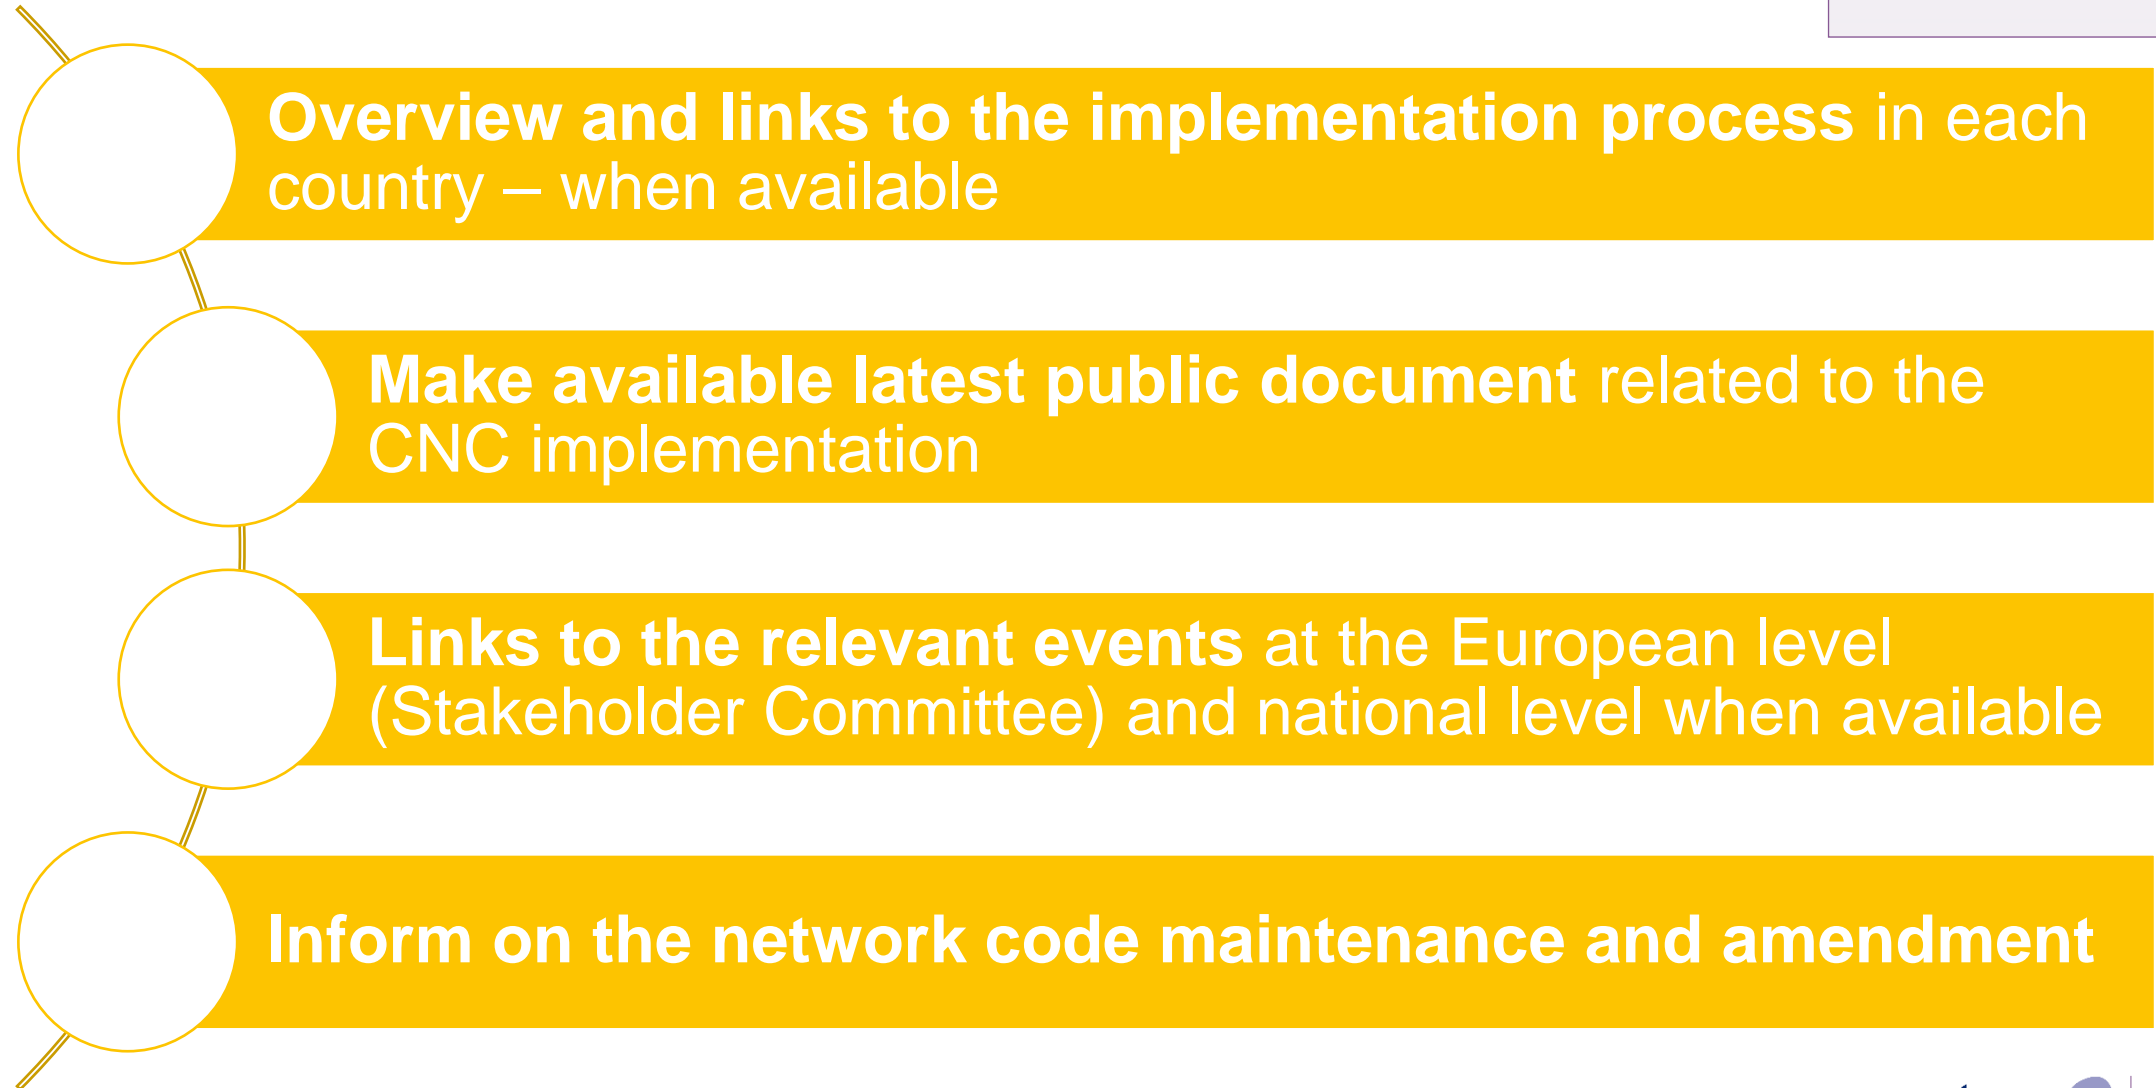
Overview and links to the implementation process in each country – when available

Make available latest public document related to the CNC implementation

Links to the relevant events at the European level (Stakeholder Committee) and national level when available

Inform on the network code maintenance and amendment